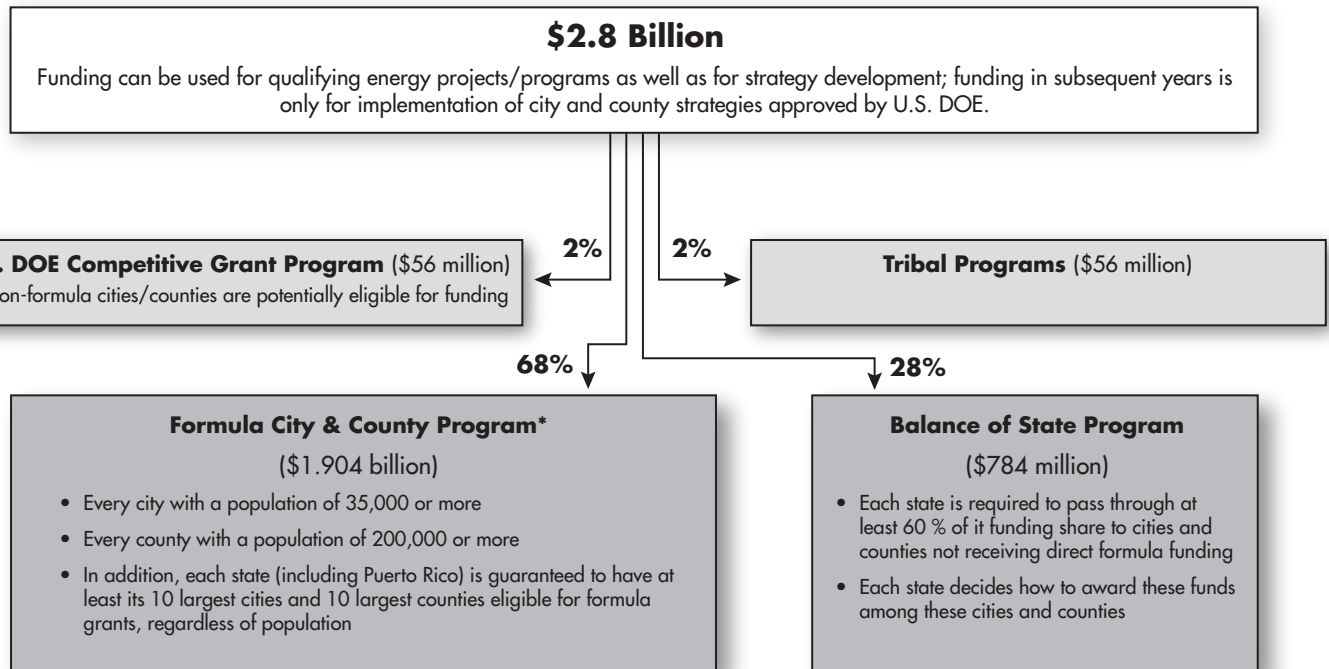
**$2.8 Billion**

Funding can be used for qualifying energy projects/programs as well as for strategy development; funding in subsequent years is only for implementation of city and county strategies approved by U.S. DOE.

2%

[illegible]. DOE Competitive Grant Program ($56 million)
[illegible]on-formula cities/counties are potentially eligible for funding

2%

Tribal Programs ($56 million)

68%

Formula City & County Program*
($1.904 billion)
• Every city with a population of 35,000 or more
• Every county with a population of 200,000 or more
• In addition, each state (including Puerto Rico) is guaranteed to have at least its 10 largest cities and 10 largest counties eligible for formula grants, regardless of population

28%

Balance of State Program
($784 million)
• Each state is required to pass through at least 60 % of it funding share to cities and counties not receiving direct formula funding
• Each state decides how to award these funds among these cities and counties